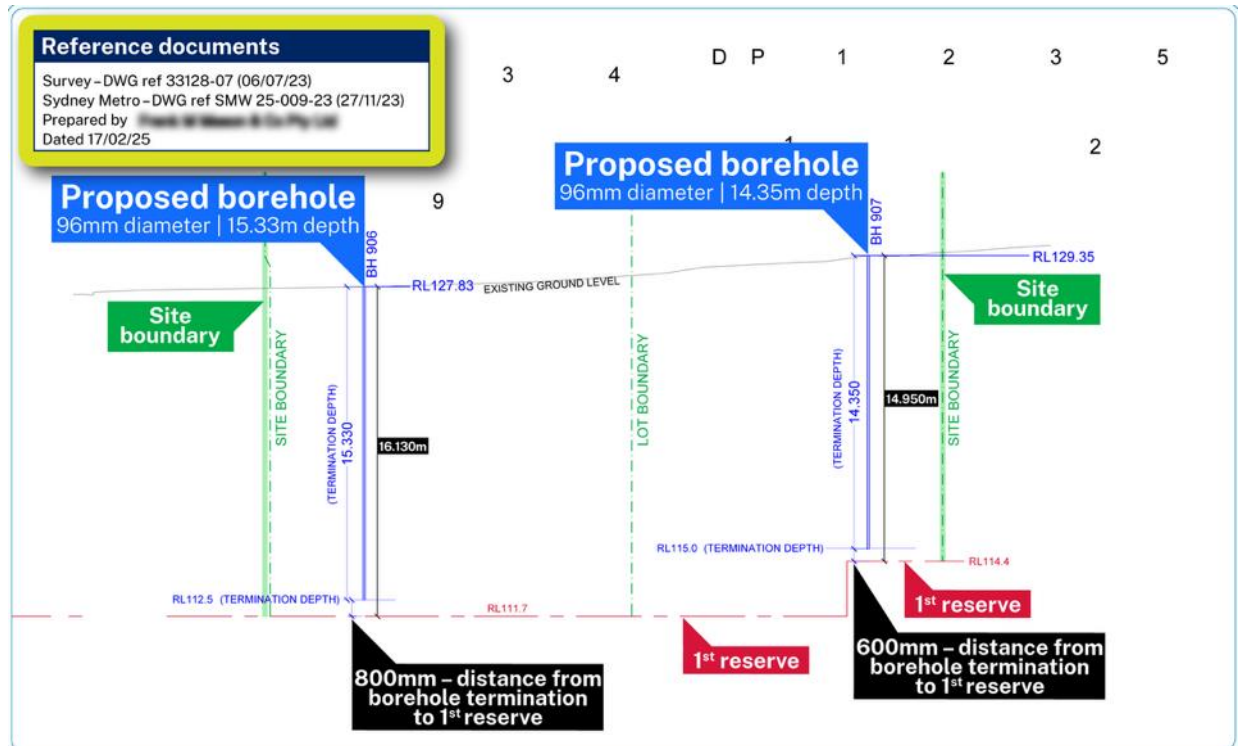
Reference documents

Survey – DWG ref 33128-07 (06/07/23)
Sydney Metro – DWG ref SMW 25-009-23 (27/11/23)
Prepared by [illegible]
Dated 17/02/25

3 4 D P 1 2 3 5

1

2

Proposed borehole
96mm diameter | 14.35m depth

Proposed borehole
96mm diameter | 15.33m depth

9

BH 906

BH 907

RL129.35

RL127.83 EXISTING GROUND LEVEL

Site boundary

Site boundary

SITE BOUNDARY

(TERMINATION DEPTH) 15.330

16.130m

LOT BOUNDARY

(TERMINATION DEPTH) 14.350

14.950m

SITE BOUNDARY

RL115.0 (TERMINATION DEPTH)

RL114.4

RL112.5 (TERMINATION DEPTH)

RL111.7

1$^{st}$ reserve

1$^{st}$ reserve

600mm – distance from borehole termination to 1$^{st}$ reserve

800mm – distance from borehole termination to 1$^{st}$ reserve